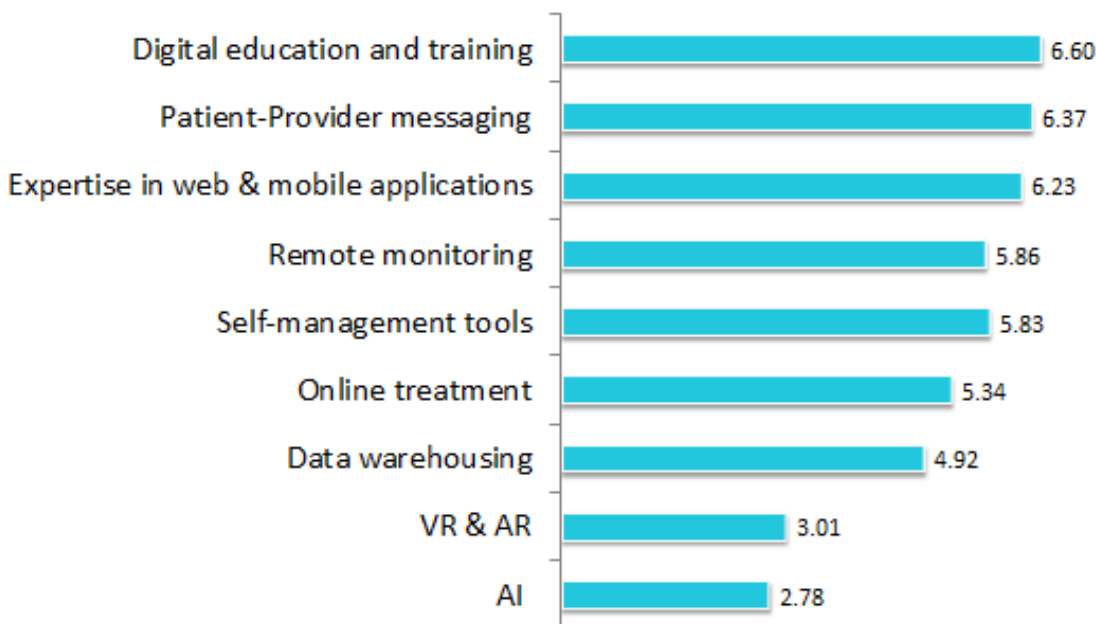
| Category | Value |
|---|---|
| Digital education and training | 6.60 |
| Patient-Provider messaging | 6.37 |
| Expertise in web & mobile applications | 6.23 |
| Remote monitoring | 5.86 |
| Self-management tools | 5.83 |
| Online treatment | 5.34 |
| Data warehousing | 4.92 |
| VR & AR | 3.01 |
| AI | 2.78 |